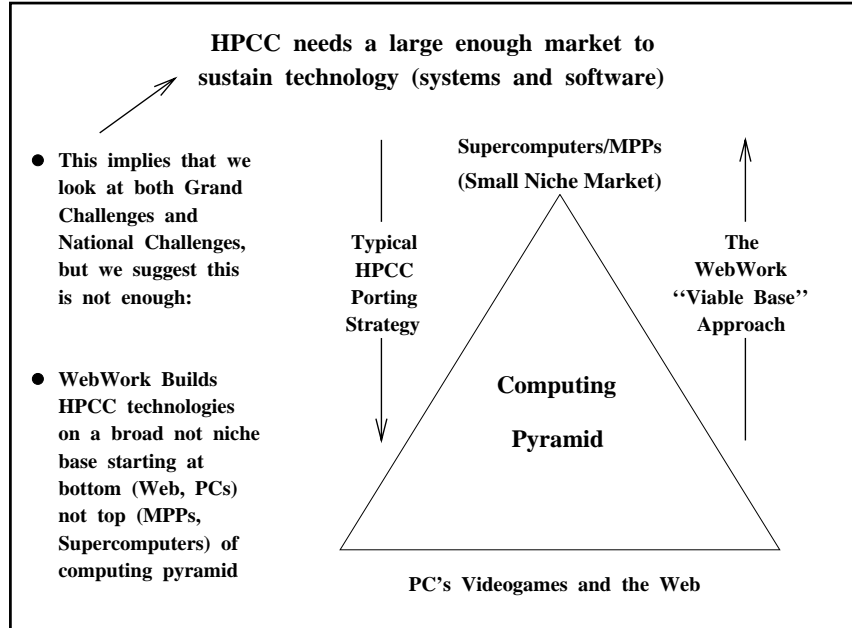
HPCC needs a large enough market to sustain technology (systems and software)

- This implies that we look at both Grand Challenges and National Challenges, but we suggest this is not enough:

- WebWork Builds HPCC technologies on a broad not niche base starting at bottom (Web, PCs) not top (MPPs, Supercomputers) of computing pyramid

Supercomputers/MPPs (Small Niche Market)

Typical HPCC Porting Strategy

The WebWork ''Viable Base'' Approach

Computing Pyramid

PC's Videogames and the Web